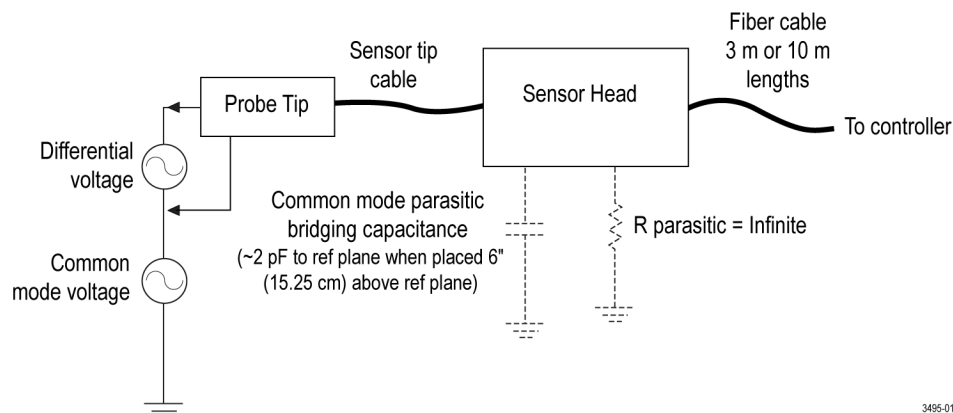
Fiber cable
3 m or 10 m
lengths

Sensor tip
cable

Probe Tip

Sensor Head

To controller

Differential
voltage

Common
mode voltage

Common mode parasitic
bridging capacitance
(~2 pF to ref plane when placed 6"
(15.25 cm) above ref plane)

R parasitic = Infinite

3495-01